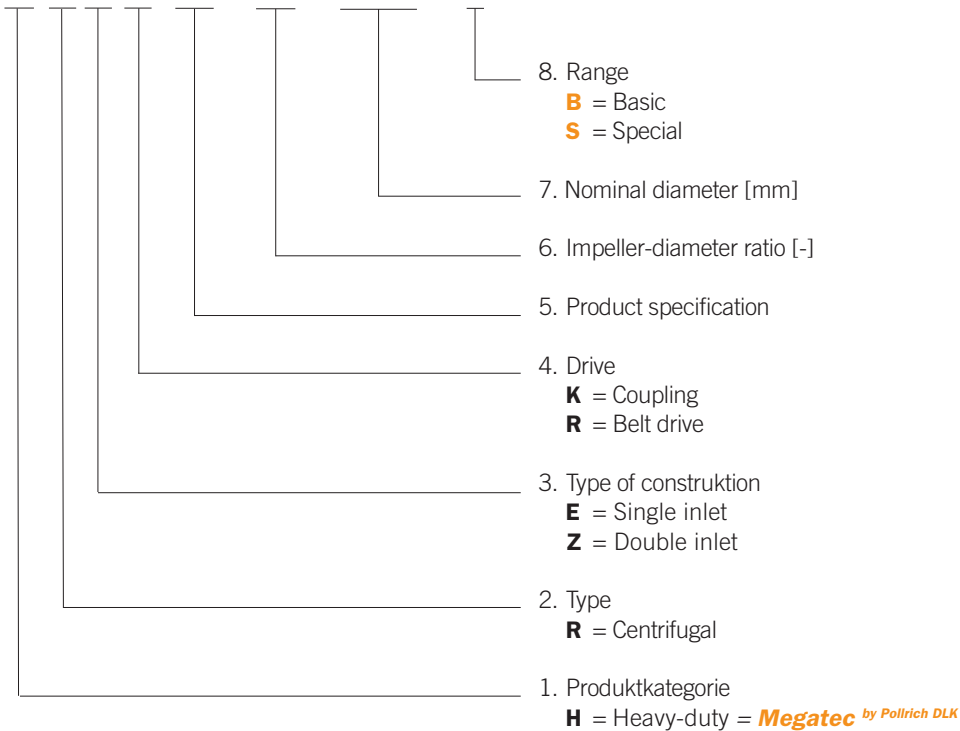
8. Range
**B** = Basic
**S** = Special

7. Nominal diameter [mm]

6. Impeller-diameter ratio [-]

5. Product specification

4. Drive
**K** = Coupling
**R** = Belt drive

3. Type of construktion
**E** = Single inlet
**Z** = Double inlet

2. Type
**R** = Centrifugal

1. Produktkategorie
**H** = Heavy-duty = Megatec by Pollrich DLK